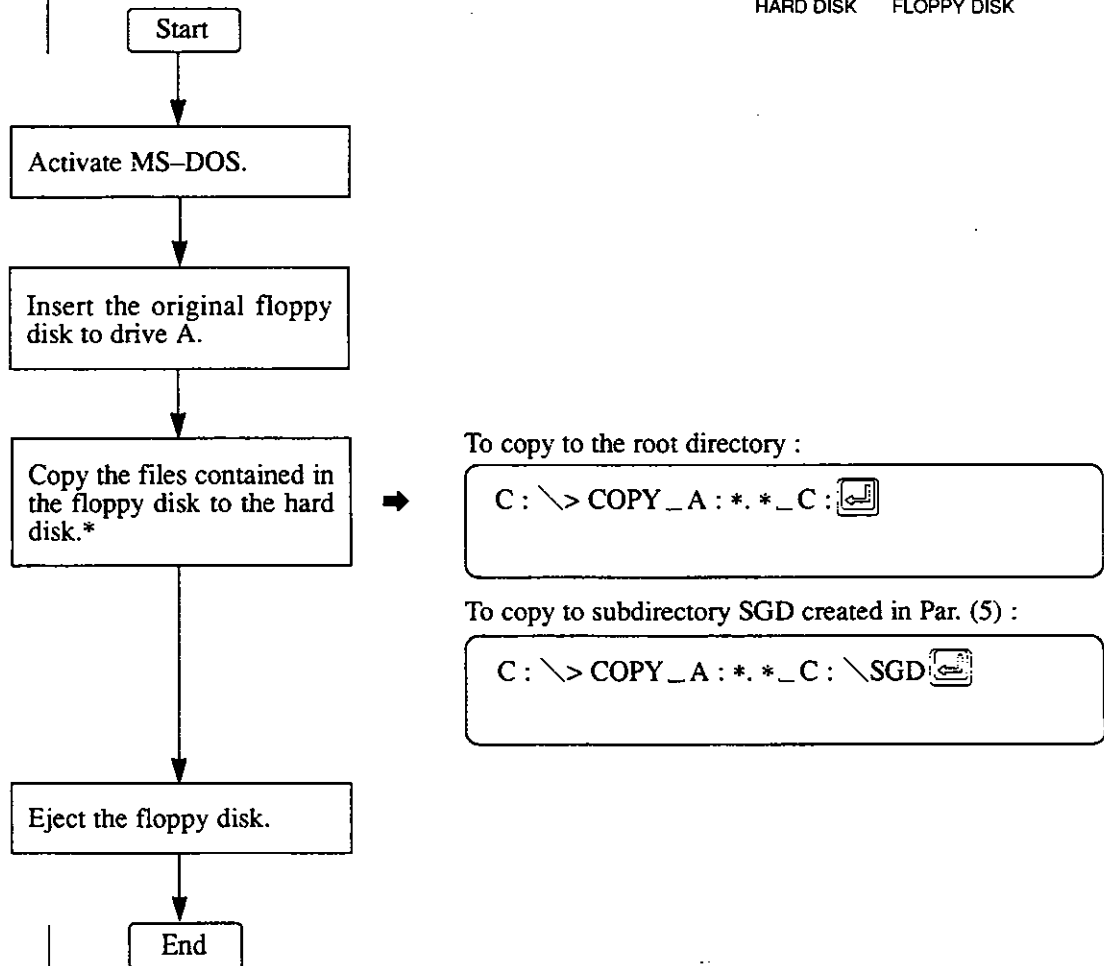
HARD DISK FLOPPY DISK

Start

Activate MS–DOS.

Insert the original floppy disk to drive A.

Copy the files contained in the floppy disk to the hard disk.*

To copy to the root directory :

C : \> COPY _ A : *. * _ C : ↵

To copy to subdirectory SGD created in Par. (5) :

C : \> COPY _ A : *. * _ C : \SGD ↵

Eject the floppy disk.

End